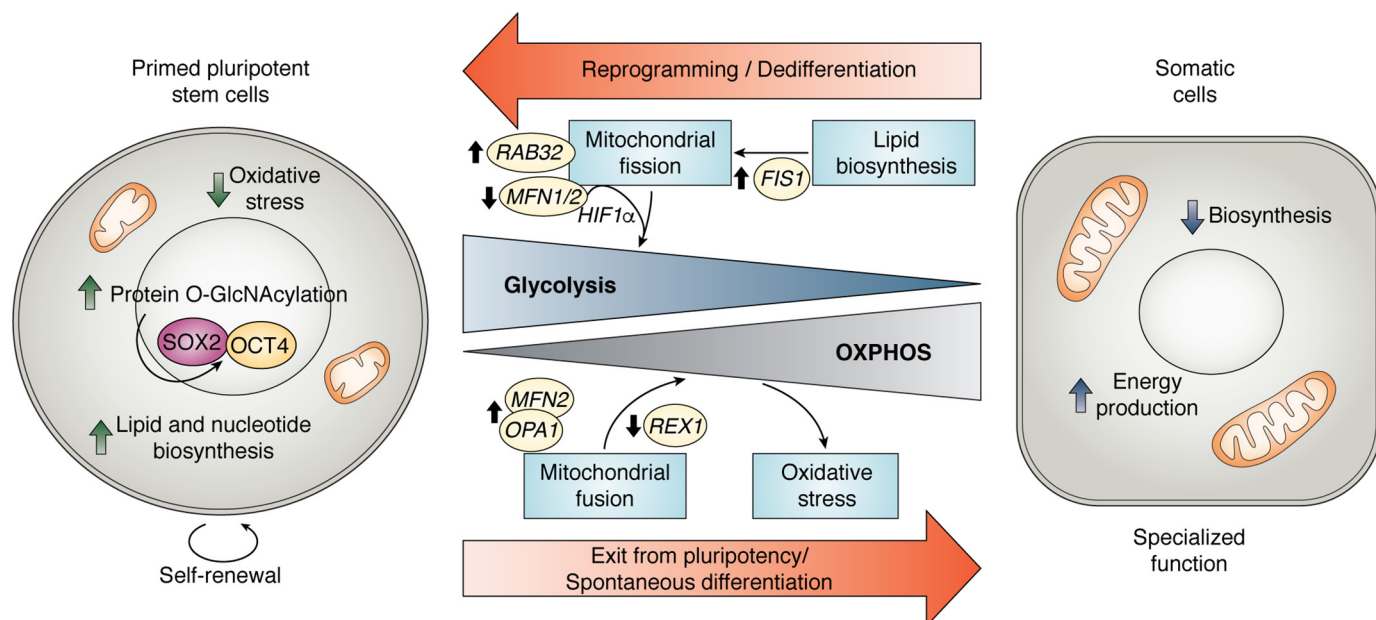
Primed pluripotent stem cells

Oxidative stress

Protein O-GlcNAcylation

SOX2

OCT4

Lipid and nucleotide biosynthesis

Self-renewal

Reprogramming / Dedifferentiation

RAB32

Mitochondrial fission

Lipid biosynthesis

FIS1

MFN1/2

HIF1α

Glycolysis

OXPHOS

MFN2

OPA1

REX1

Mitochondrial fusion

Oxidative stress

Exit from pluripotency/ Spontaneous differentiation

Somatic cells

Biosynthesis

Energy production

Specialized function